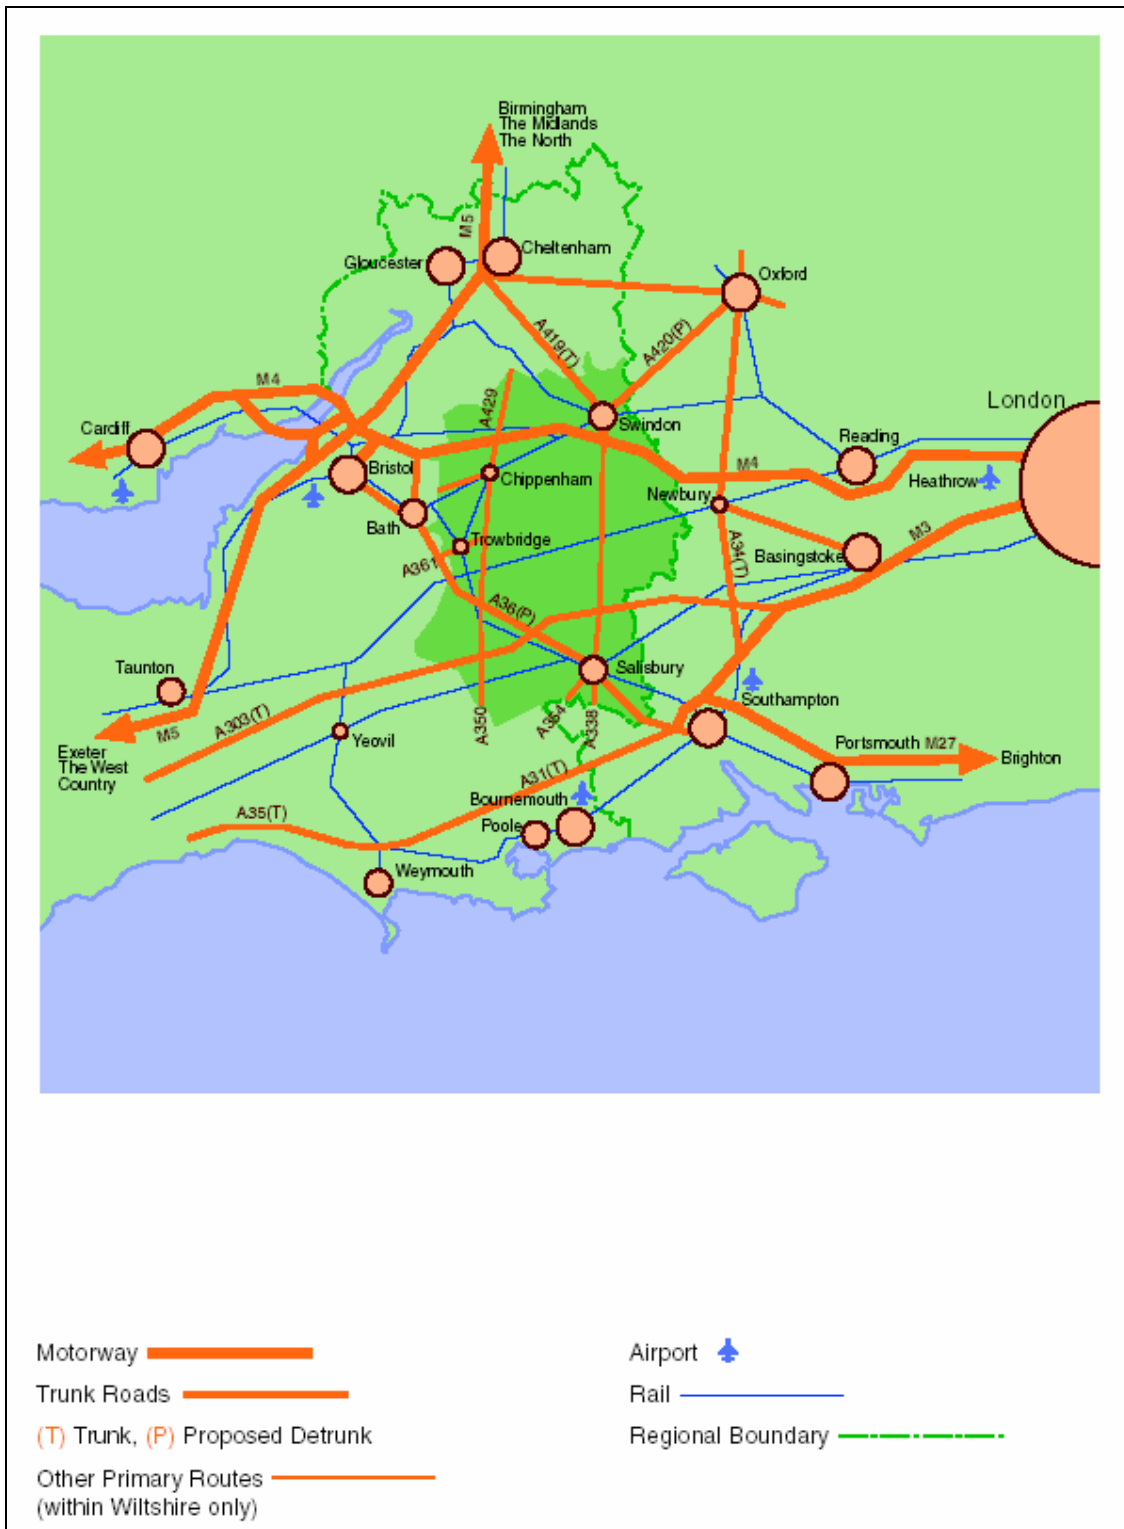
Birmingham
The Midlands
The North

M5

Gloucester

Cheltenham

Oxford

A419(T)

A420(P)

M4

Cardiff

A429

Swindon

London

Reading

Bristol

Chippenham

M4

Heathrow

Newbury

Bath

Trowbridge

A34(T)

Basingstoke

M3

A361

A36(P)

Taunton

Salisbury

Southampton

A303(T)

M5

Yeovil

A350

A354

A338

Exeter
The West
Country

A31(T)

Portsmouth M27

Brighton

Bournemouth

A35(T)

Poole

Weymouth

Motorway

Trunk Roads

(T) Trunk, (P) Proposed Detrunk

Other Primary Routes
(within Wiltshire only)

Airport

Rail

Regional Boundary